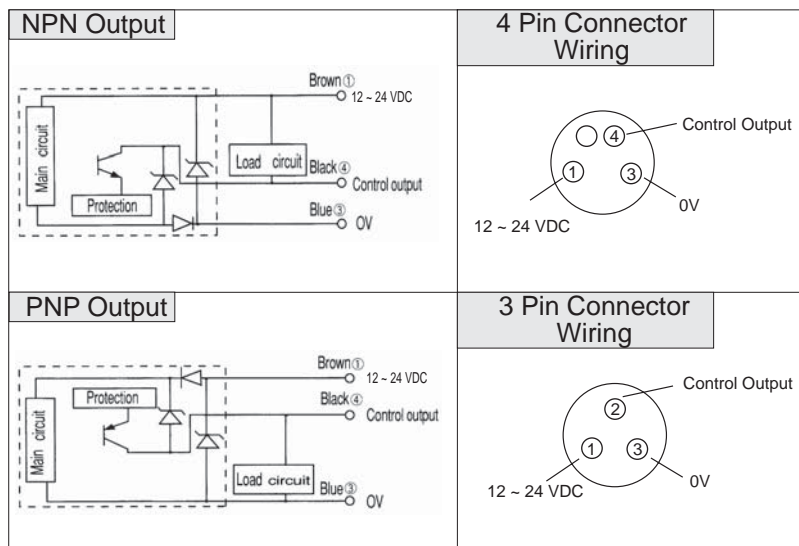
NPN Output

Brown①
12 ~ 24 VDC
Main circuit
Load circuit
Black④
Control output
Protection
Blue③
OV

4 Pin Connector Wiring

④
Control Output
①
③
0V
12 ~ 24 VDC

PNP Output

Brown①
12 ~ 24 VDC
Protection
Black④
Control output
Main circuit
Load circuit
Blue③
OV

3 Pin Connector Wiring

Control Output
②
①
③
0V
12 ~ 24 VDC